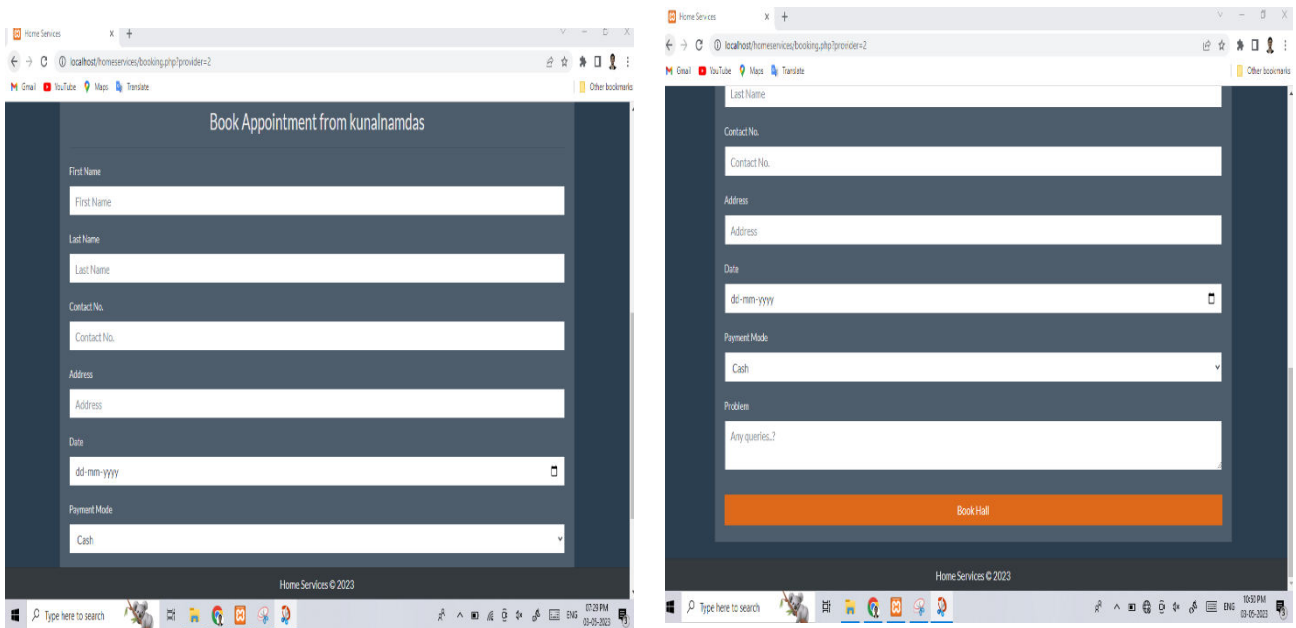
Home Services

localhost/homeservices/booking.php?provider=2

Gmail YouTube Maps Translate

Other bookmarks

Book Appointment from kunalnamdas

First Name

First Name

Last Name

Last Name

Contact No.

Contact No.

Address

Address

Date

dd-mm-yyyy

Payment Mode

Cash

Home Services © 2023

Type here to search

ENG 07:29 PM 03-05-2023

Home Services

localhost/homeservices/booking.php?provider=2

Gmail YouTube Maps Translate

Other bookmarks

Last Name

Contact No.

Contact No.

Address

Address

Date

dd-mm-yyyy

Payment Mode

Cash

Problem

Any queries..?

Book Hall

Home Services © 2023

Type here to search

ENG 10:53 PM 03-05-2023